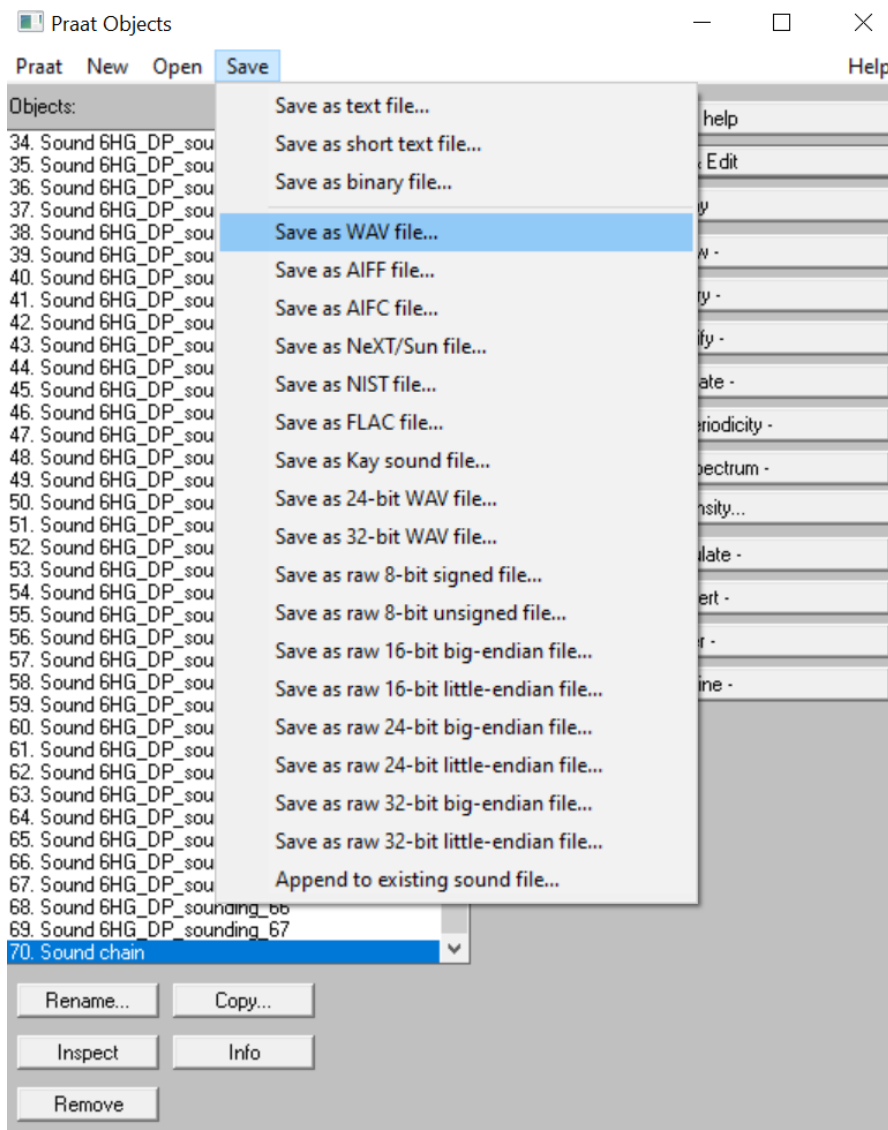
Praat Objects

Praat New Open Save Help

Objects:

34. Sound 6HG_DP_sou
35. Sound 6HG_DP_sou
36. Sound 6HG_DP_sou
37. Sound 6HG_DP_sou
38. Sound 6HG_DP_sou
39. Sound 6HG_DP_sou
40. Sound 6HG_DP_sou
41. Sound 6HG_DP_sou
42. Sound 6HG_DP_sou
43. Sound 6HG_DP_sou
44. Sound 6HG_DP_sou
45. Sound 6HG_DP_sou
46. Sound 6HG_DP_sou
47. Sound 6HG_DP_sou
48. Sound 6HG_DP_sou
49. Sound 6HG_DP_sou
50. Sound 6HG_DP_sou
51. Sound 6HG_DP_sou
52. Sound 6HG_DP_sou
53. Sound 6HG_DP_sou
54. Sound 6HG_DP_sou
55. Sound 6HG_DP_sou
56. Sound 6HG_DP_sou
57. Sound 6HG_DP_sou
58. Sound 6HG_DP_sou
59. Sound 6HG_DP_sou
60. Sound 6HG_DP_sou
61. Sound 6HG_DP_sou
62. Sound 6HG_DP_sou
63. Sound 6HG_DP_sou
64. Sound 6HG_DP_sou
65. Sound 6HG_DP_sou
66. Sound 6HG_DP_sou
67. Sound 6HG_DP_sou
68. Sound 6HG_DP_sounding_66
69. Sound 6HG_DP_sounding_67
70. Sound chain

Save as text file...
Save as short text file...
Save as binary file...
Save as WAV file...
Save as AIFF file...
Save as AIFC file...
Save as NeXT/Sun file...
Save as NIST file...
Save as FLAC file...
Save as Kay sound file...
Save as 24-bit WAV file...
Save as 32-bit WAV file...
Save as raw 8-bit signed file...
Save as raw 8-bit unsigned file...
Save as raw 16-bit big-endian file...
Save as raw 16-bit little-endian file...
Save as raw 24-bit big-endian file...
Save as raw 24-bit little-endian file...
Save as raw 32-bit big-endian file...
Save as raw 32-bit little-endian file...
Append to existing sound file...

help
Edit
y
w -
ry -
ify -
ate -
eriodicity -
pectrum -
nsity...
ulate -
ert -
r -
ine -

Rename... Copy...
Inspect Info
Remove